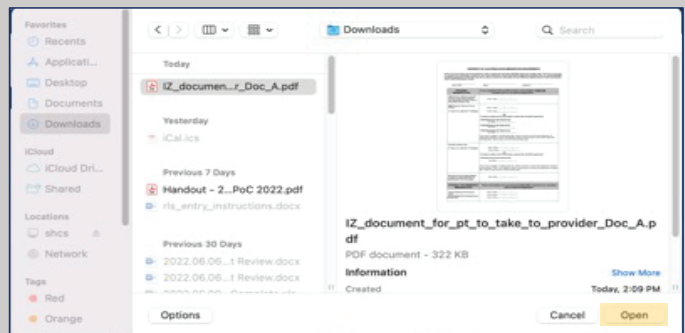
Favorites
Recents
Applicati...
Desktop
Documents
Downloads
iCloud
iCloud Dri...
Shared
Locations
shcs
Network
Tags
Red
Orange

Downloads
Search

Today
IZ_documen...r_Doc_A.pdf
Yesterday
iCal.ics
Previous 7 Days
Handout - 2...PoC 2022.pdf
rls_entry_instructions.docx
Previous 30 Days
2022.06.06...t Review.docx
2022.06.06...t Review.docx
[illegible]

IZ_document_for_pt_to_take_to_provider_Doc_A.pdf
PDF document - 322 KB
Information
Show More
Created
Today, 2:09 PM

Options
Cancel
Open